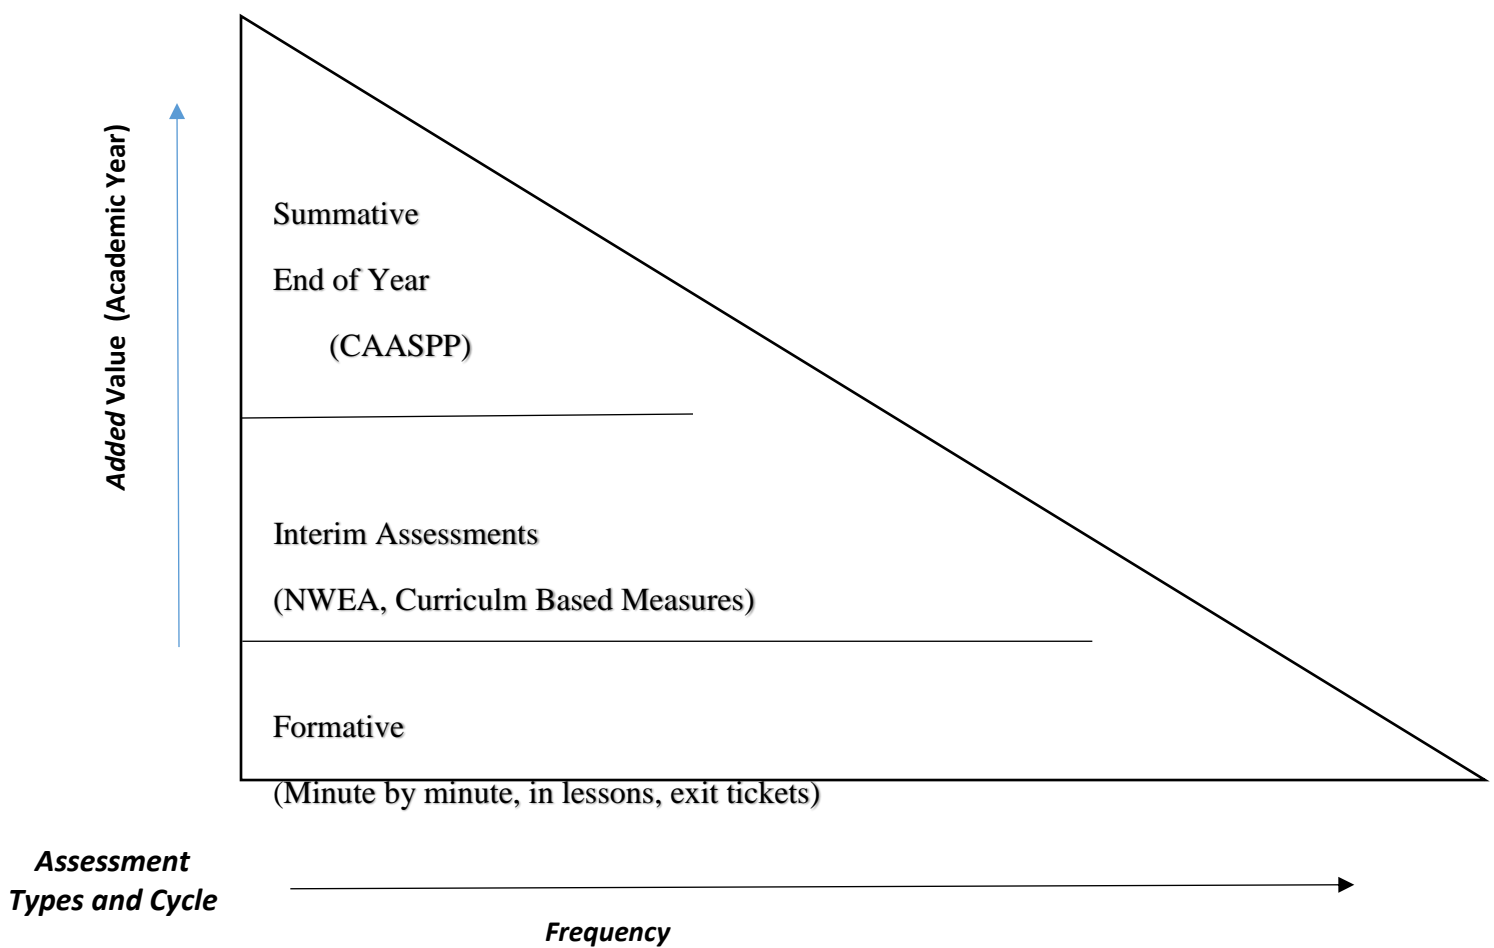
Added Value (Academic Year)

Summative

End of Year

(CAASPP)

Interim Assessments

(NWEA, Curriculm Based Measures)

Formative

(Minute by minute, in lessons, exit tickets)

Assessment Types and Cycle

Frequency